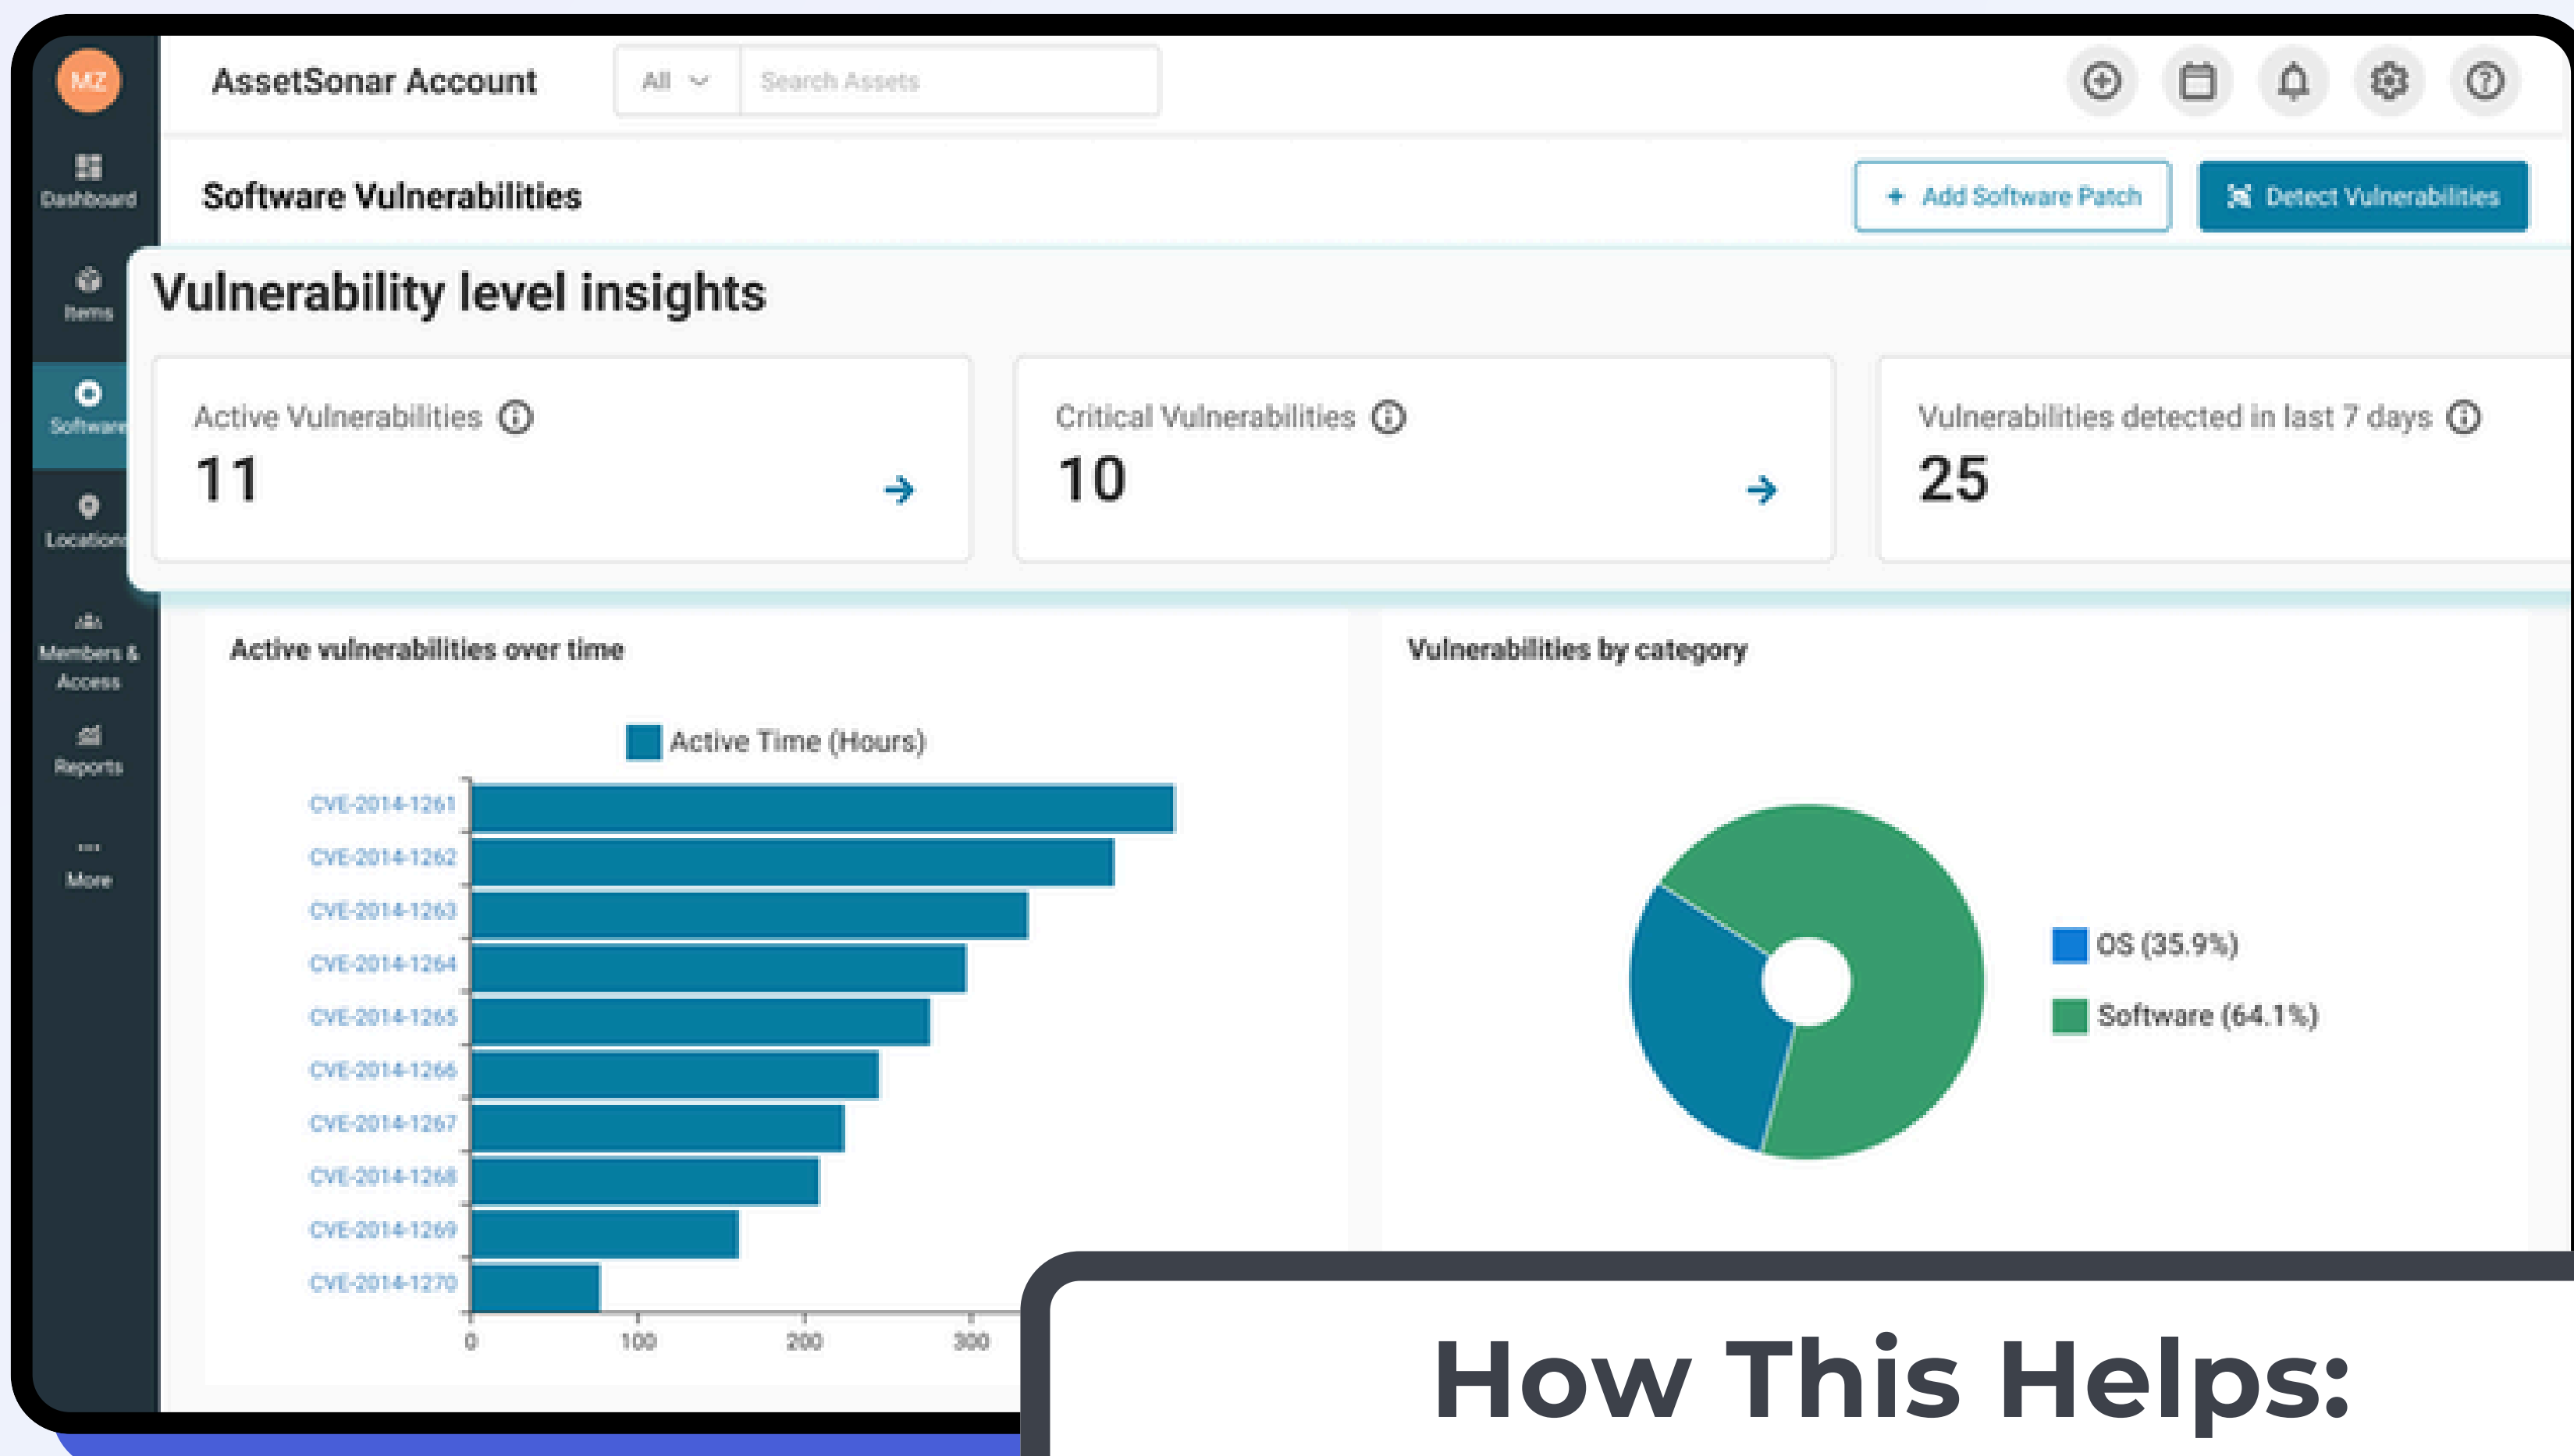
MZ
Dashboard
Items
Software
Locations
Members & Access
Reports
More

AssetSonar Account
All
Search Assets

Software Vulnerabilities
+ Add Software Patch
Detect Vulnerabilities

Vulnerability level insights

Active Vulnerabilities ⓘ
11

Critical Vulnerabilities ⓘ
10

Vulnerabilities detected in last 7 days ⓘ
25

Active vulnerabilities over time

Active Time (Hours)

CVE-2014-1261
CVE-2014-1262
CVE-2014-1263
CVE-2014-1264
CVE-2014-1265
CVE-2014-1266
CVE-2014-1267
CVE-2014-1268
CVE-2014-1269
CVE-2014-1270

0
100
200
300

Vulnerabilities by category

OS (35.9%)
Software (64.1%)

How This Helps: